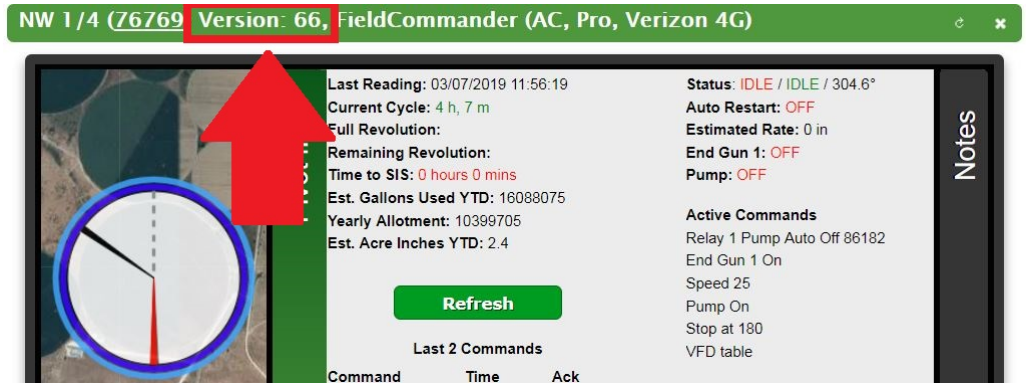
NW 1/4 (76769 Version: 66, FieldCommander (AC, Pro, Verizon 4G)

Last Reading: 03/07/2019 11:56:19
Current Cycle: 4 h, 7 m
Full Revolution:
Remaining Revolution:
Time to SIS: 0 hours 0 mins
Est. Gallons Used YTD: 16088075
Yearly Allotment: 10399705
Est. Acre Inches YTD: 2.4

Refresh

Last 2 Commands

| Command | Time | Ack |
|---|---|---|

Status: IDLE / IDLE / 304.6°
Auto Restart: OFF
Estimated Rate: 0 in
End Gun 1: OFF
Pump: OFF

Active Commands
Relay 1 Pump Auto Off 86182
End Gun 1 On
Speed 25
Pump On
Stop at 180
VFD table

Notes